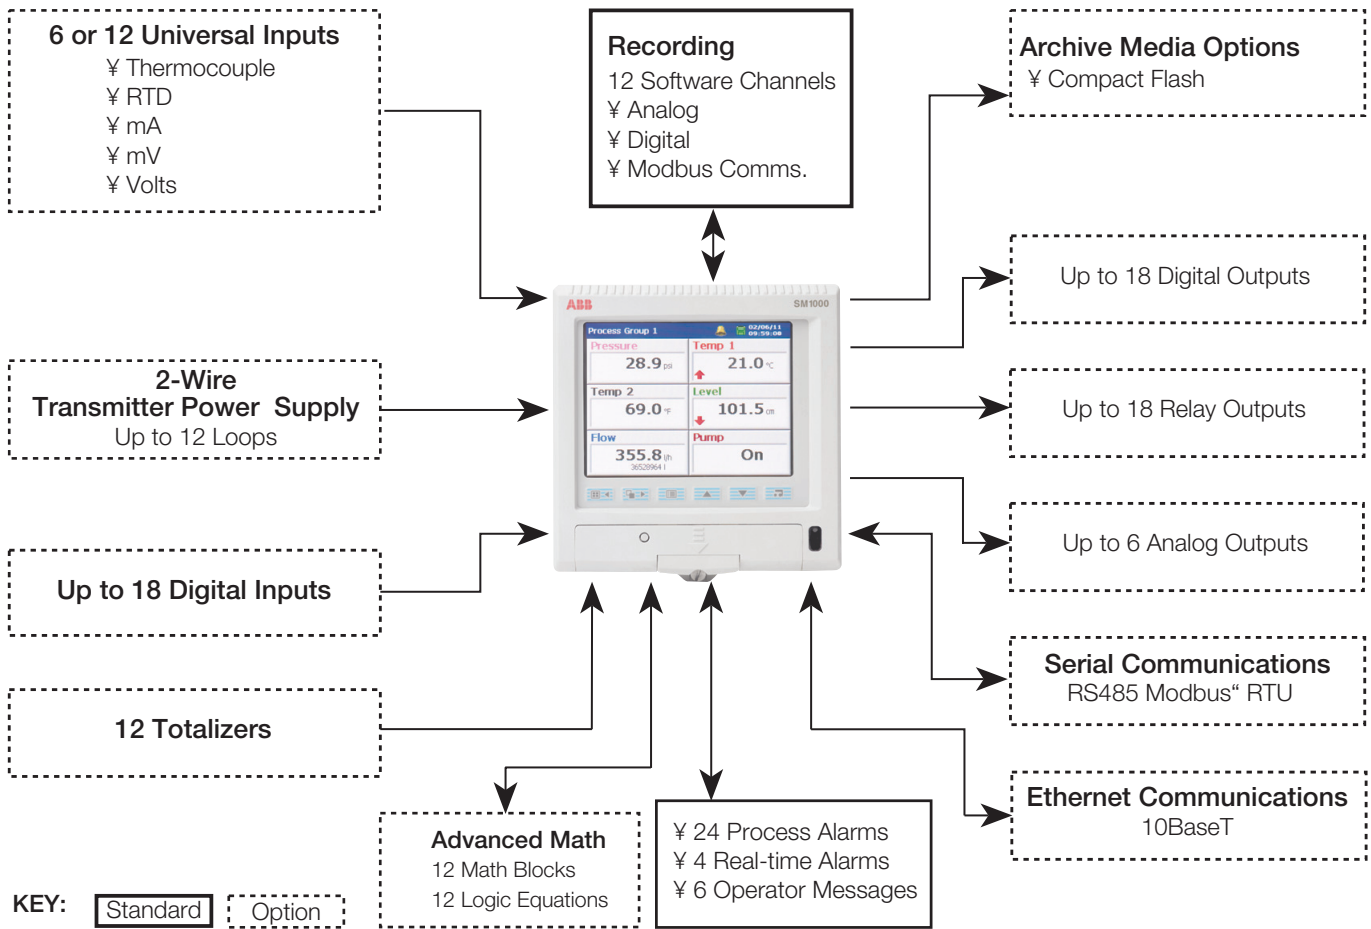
6 or 12 Universal Inputs
¥ Thermocouple
¥ RTD
¥ mA
¥ mV
¥ Volts

Recording
12 Software Channels
¥ Analog
¥ Digital
¥ Modbus Comms.

Archive Media Options
¥ Compact Flash

Up to 18 Digital Outputs

2-Wire
Transmitter Power Supply
Up to 12 Loops

Up to 18 Relay Outputs

Up to 6 Analog Outputs

Up to 18 Digital Inputs

Serial Communications
RS485 Modbus“ RTU

12 Totalizers

Ethernet Communications
10BaseT

ABB
SM1000
Process Group 1
02/06/11
09:59:08
Pressure
28.9 psi
Temp 1
21.0 °C
Temp 2
69.0 °F
Level
101.5 cm
Flow
355.8 l/h
36528964 l
Pump
On

Advanced Math
12 Math Blocks
12 Logic Equations

¥ 24 Process Alarms
¥ 4 Real-time Alarms
¥ 6 Operator Messages

KEY: Standard Option